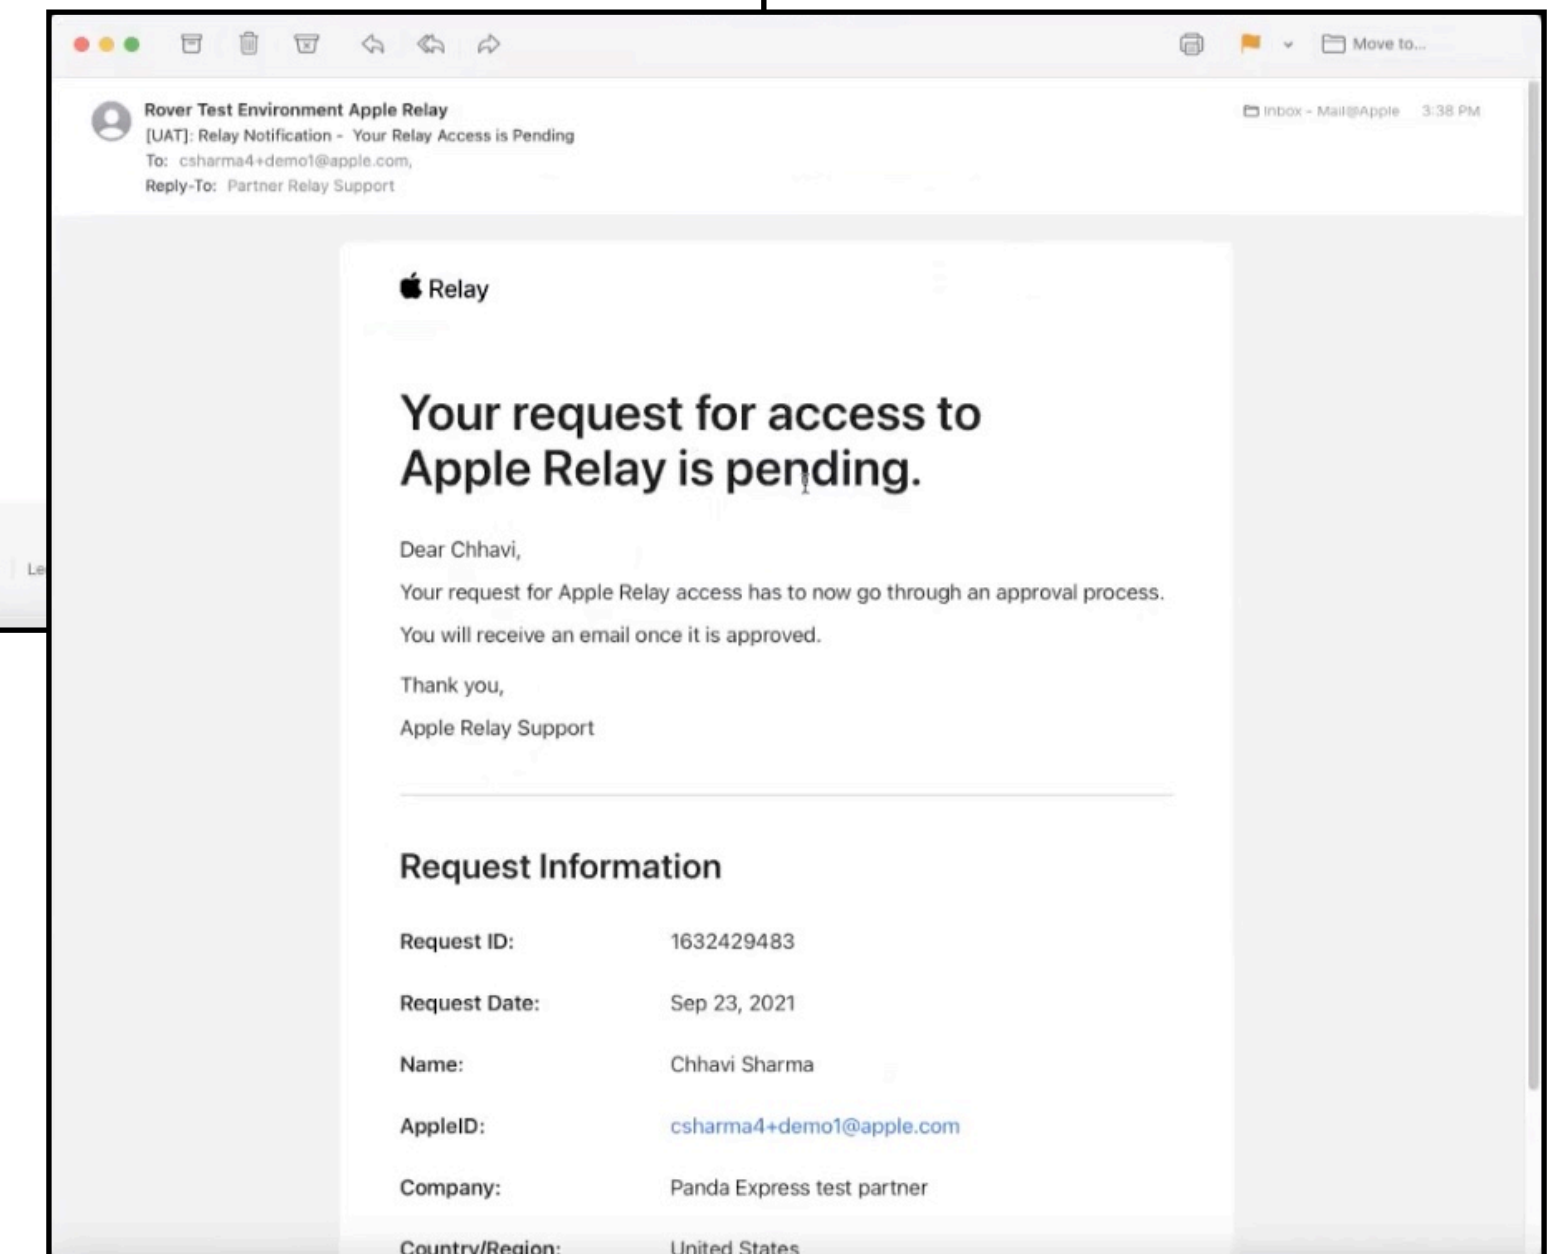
Move to...

Rover Test Environment Apple Relay
[UAT]: Relay Notification - Your Relay Access is Pending
To: csharma4+demo1@apple.com,
Reply-To: Partner Relay Support

Inbox - Mail@Apple 3:38 PM

Le

Relay

Your request for access to Apple Relay is pending.

Dear Chhavi,

Your request for Apple Relay access has to now go through an approval process.

You will receive an email once it is approved.

Thank you,

Apple Relay Support

Request Information

| | |
|---|---|
| Request ID: | 1632429483 |
| Request Date: | Sep 23, 2021 |
| Name: | Chhavi Sharma |
| AppleID: | csharma4+demo1@apple.com |
| Company: | Panda Express test partner |
| Country/Region: | United States |